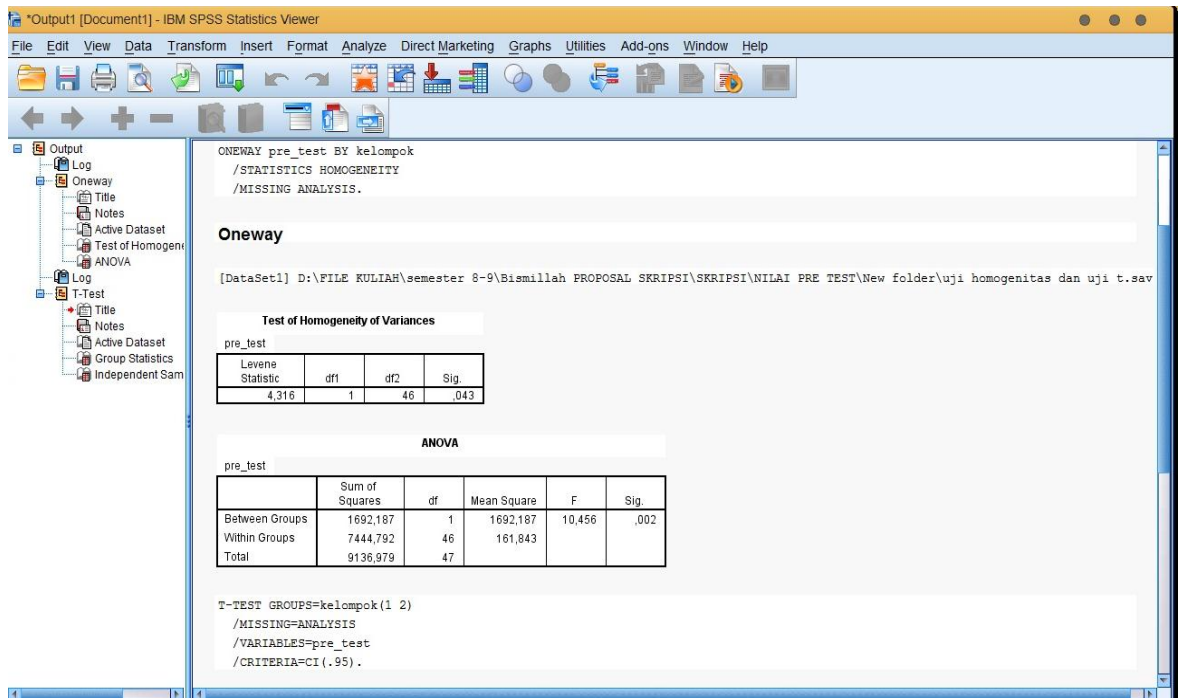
*Output1 [Document1] - IBM SPSS Statistics Viewer

File Edit View Data Transform Insert Format Analyze Direct Marketing Graphs Utilities Add-ons Window Help

Output
Log
Oneway
Title
Notes
Active Dataset
Test of Homogene
ANOVA
Log
T-Test
Title
Notes
Active Dataset
Group Statistics
Independent Sam

ONEWAY pre_test BY kelompok
/STATISTICS HOMOGENEITY
/MISSING ANALYSIS.

Oneway

[DataSet1] D:\FILE KULIAH\semester 8-9\Bismillah PROPOSAL SKRIPSI\SKRIPSI\NILAI PRE TEST\New folder\uji homogenitas dan uji t.sav

Test of Homogeneity of Variances

pre_test

| Levene Statistic | df1 | df2 | Sig. |
|---|---|---|---|
| 4,316 | 1 | 46 | ,043 |

ANOVA

pre_test

| | Sum of Squares | df | Mean Square | F | Sig. |
|---|---|---|---|---|---|
| Between Groups | 1692,187 | 1 | 1692,187 | 10,456 | ,002 |
| Within Groups | 7444,792 | 46 | 161,843 | | |
| Total | 9136,979 | 47 | | | |

T-TEST GROUPS=kelompok(1 2)
/MISSING=ANALYSIS
/VARIABLES=pre_test
/CRITERIA=CI(.95).